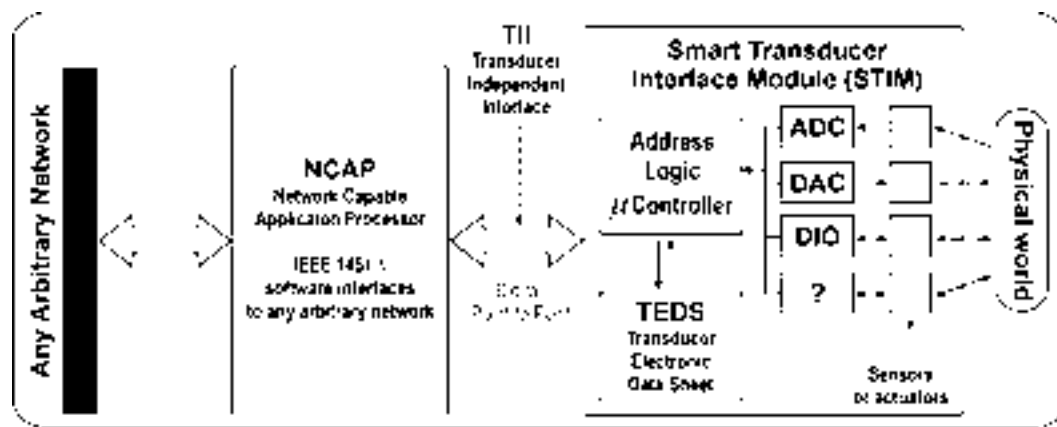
Any Arbitrary Network

NCAP
Network Capable Application Processor

IEEE 1451.x software interfaces to any arbitrary network

TII
Transducer Independent Interface

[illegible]

Smart Transducer Interface Module (STIM)

Address Logic µController

TEDS
Transducer Electronic Data Sheet

ADC
DAC
DIO
?

Sensors & actuators

Physical world